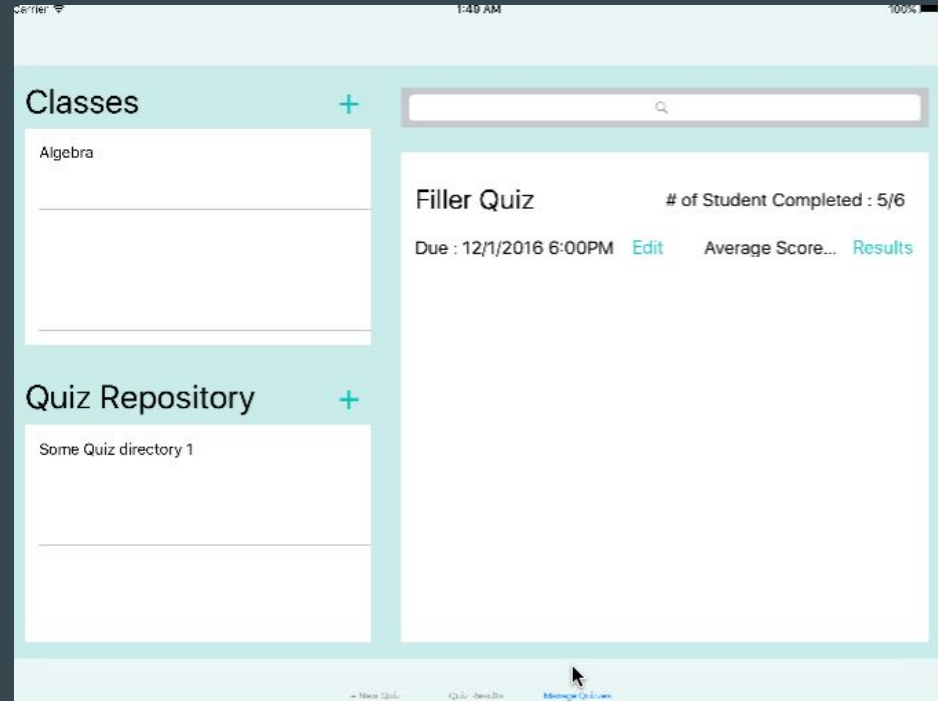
Carrier

1:49 AM

100%

Classes +

Algebra

Quiz Repository +

Some Quiz directory 1

Filler Quiz

# of Student Completed : 5/6

Due : 12/1/2016 6:00PM Edit

Average Score... Results

+ New Quiz

Quiz Results

Manage Quizzes